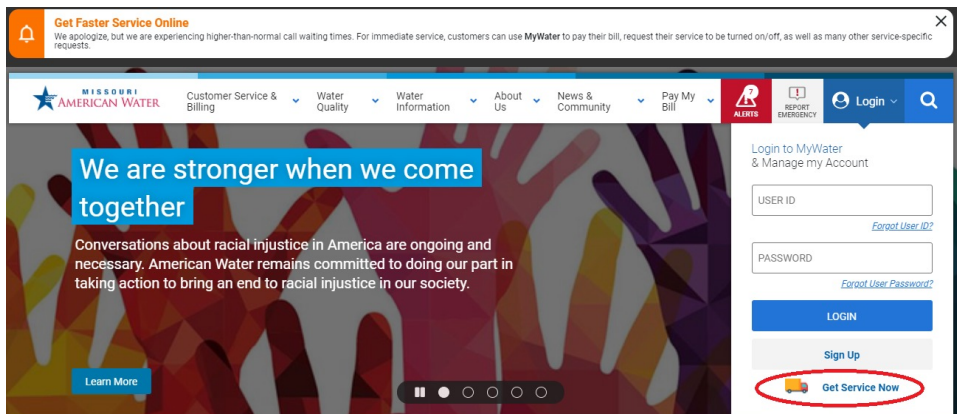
Get Faster Service Online

We apologize, but we are experiencing higher-than-normal call waiting times. For immediate service, customers can use MyWater to pay their bill, request their service to be turned on/off, as well as many other service-specific requests.

MISSOURI AMERICAN WATER

Customer Service & Billing

Water Quality

Water Information

About Us

News & Community

Pay My Bill

7 ALERTS

REPORT EMERGENCY

Login

We are stronger when we come together

Conversations about racial injustice in America are ongoing and necessary. American Water remains committed to doing our part in taking action to bring an end to racial injustice in our society.

Learn More

Login to MyWater
& Manage my Account

USER ID

Forgot User ID?

PASSWORD

Forgot User Password?

LOGIN

Sign Up

Get Service Now